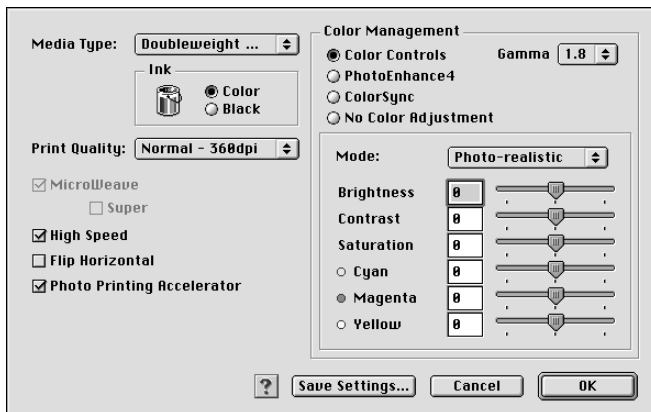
Media Type: Doubleweight ...

Ink
Color
Black

Print Quality: Normal - 360dpi

MicroWeave
Super
High Speed
Flip Horizontal
Photo Printing Accelerator

Color Management
Color Controls
Gamma 1.8
PhotoEnhance4
ColorSync
No Color Adjustment

Mode: Photo-realistic

Brightness 0
Contrast 0
Saturation 0
Cyan 0
Magenta 0
Yellow 0

?
Save Settings...
Cancel
OK